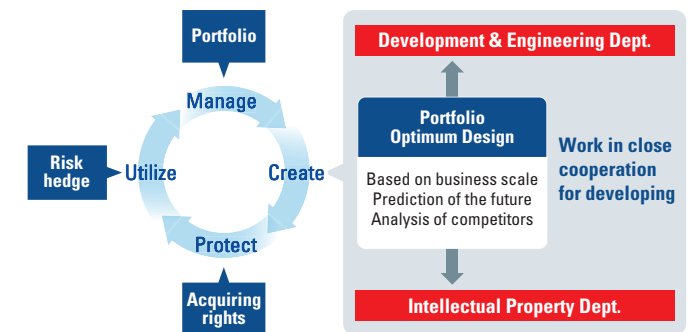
Portfolio

Manage

Risk hedge

Utilize

Create

Protect

Acquiring rights

Development & Engineering Dept.

Portfolio Optimum Design

Based on business scale
Prediction of the future
Analysis of competitors

Work in close cooperation for developing

Intellectual Property Dept.